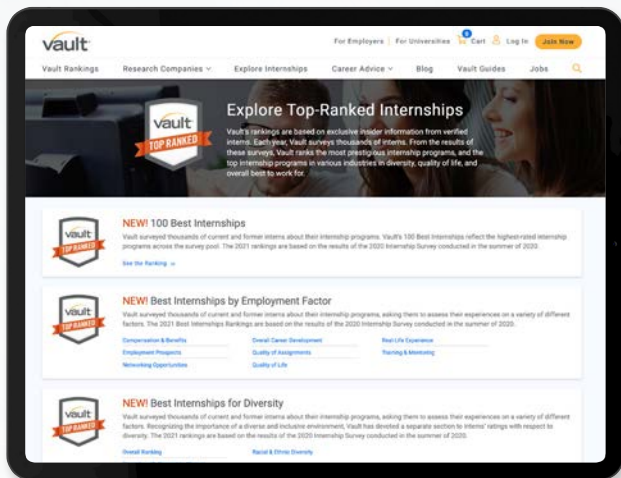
vault

For Employers | For Universities 0 Cart Log In Join Now

Vault Rankings Research Companies Explore Internships Career Advice Blog Vault Guides Jobs

vault TOP RANKED

Explore Top-Ranked Internships

Vault's rankings are based on exclusive insider information from verified interns. Each year, Vault surveys thousands of interns. From the results of these surveys, Vault ranks the most prestigious internship programs, and the top internship programs in various industries in diversity, quality of life, and overall best to work for.

vault TOP RANKED

NEW! 100 Best Internships

Vault surveyed thousands of current and former interns about their internship programs. Vault's 100 Best Internships reflect the highest-rated internship programs across the survey pool. The 2021 rankings are based on the results of the 2020 Internship Survey conducted in the summer of 2020.

See the Ranking »

vault TOP RANKED

NEW! Best Internships by Employment Factor

Vault surveyed thousands of current and former interns about their internship programs, asking them to assess their experiences on a variety of different factors. The 2021 Best Internships Rankings are based on the results of the 2020 Internship Survey conducted in the summer of 2020.

Compensation & Benefits
Employment Prospects
Networking Opportunities
Overall Career Development
Quality of Assignments
Quality of Life
Real Life Experience
Training & Mentoring

vault TOP RANKED

NEW! Best Internships for Diversity

Vault surveyed thousands of current and former interns about their internship programs, asking them to assess their experiences on a variety of different factors. Recognizing the importance of a diverse and inclusive environment, Vault has devoted a separate section to Interns' ratings with respect to diversity. The 2021 rankings are based on the results of the 2020 Internship Survey conducted in the summer of 2020.

Overall Ranking
Racial & Ethnic Diversity